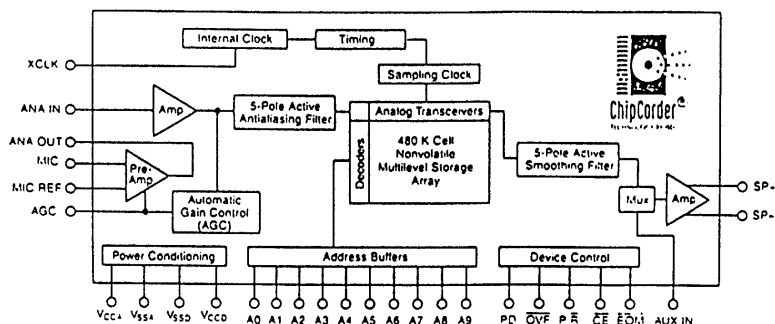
Internal Clock
Timing
Sampling Clock
XCLK
ChipCorder
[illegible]
ANA IN
Amp
5-Pole Active Antialiasing Filter
Analog Transceivers
ANA OUT
480 K Cell Nonvolatile Multilevel Storage Array
Decoders
MIC
Pre-Amp
MIC REF
5-Pole Active Smoothing Filter
AGC
Automatic Gain Control (AGC)
Mux
Amp
SP+
SP-
Power Conditioning
Address Buffers
Device Control
$V_{CCA}$ $V_{SSA}$ $V_{SSD}$ $V_{CCD}$ A0 A1 A2 A3 A4 A5 A6 A7 A8 A9 PD $\overline{OVF}$ P/$\overline{R}$ $\overline{CE}$ $\overline{EOM}$ AUX IN